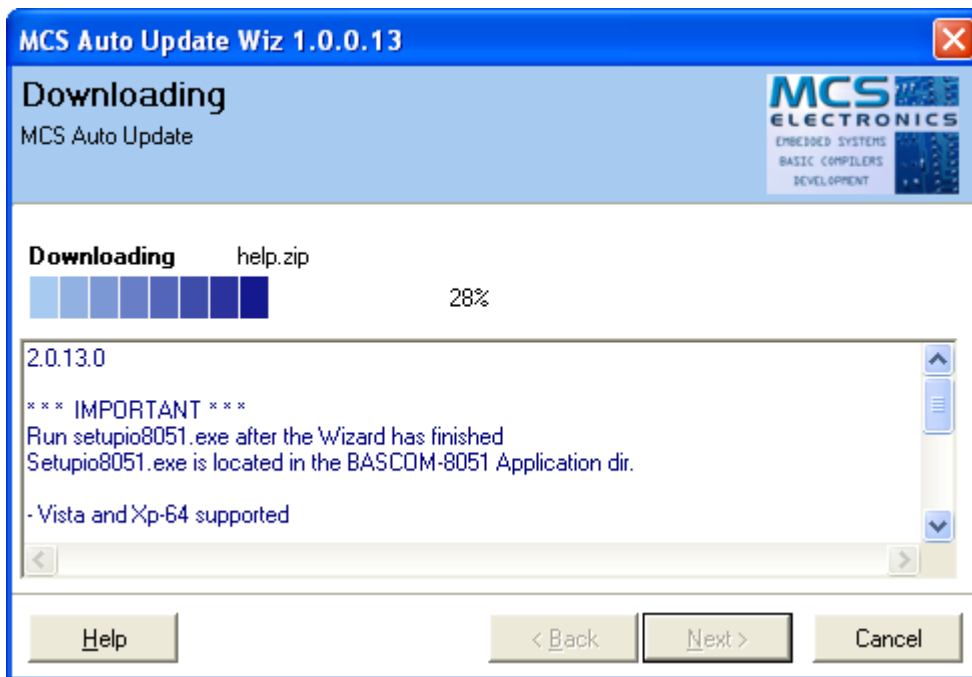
MCS Auto Update Wiz 1.0.0.13

Downloading
MCS Auto Update

MCS ELECTRONICS
EMBEDDED SYSTEMS
BASIC COMPILERS
DEVELOPMENT

Downloading help.zip

28%

2.0.13.0

*** IMPORTANT ***
Run setupio8051.exe after the Wizard has finished
Setupio8051.exe is located in the BASCOM-8051 Application dir.

- Vista and Xp-64 supported

Help

< Back

Next >

Cancel